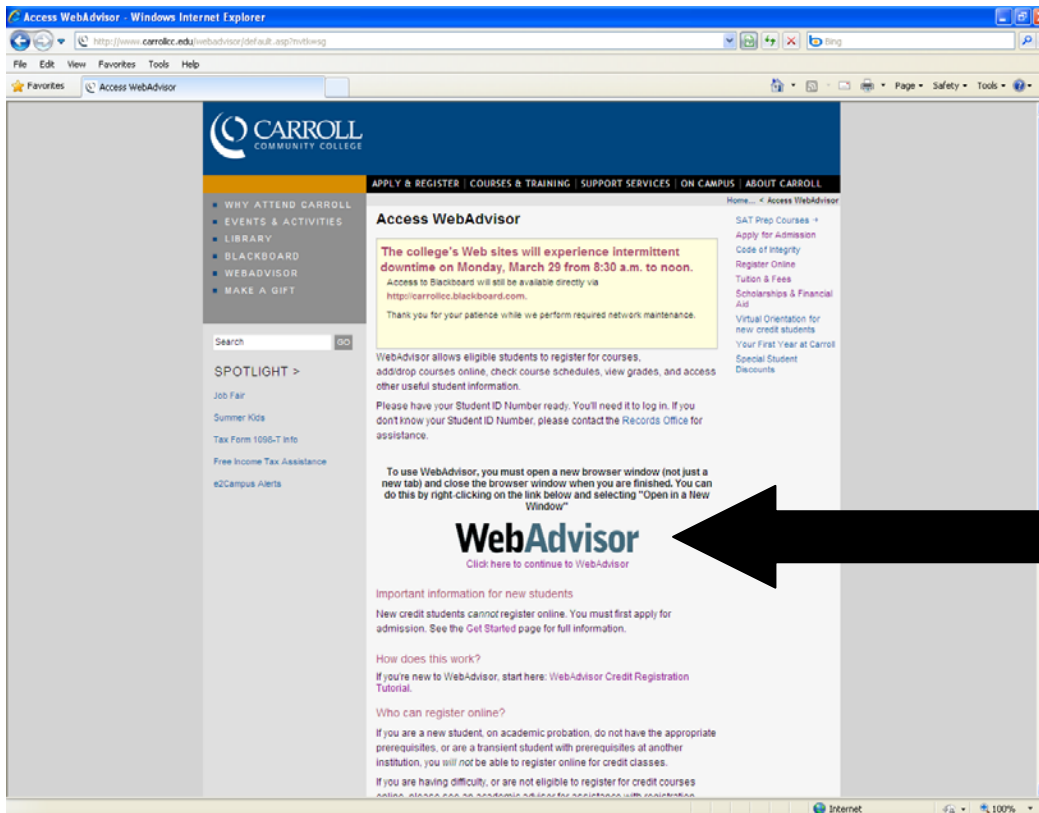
Access WebAdvisor - Windows Internet Explorer

http://www.carrollcc.edu/webadvisor/default.asp?nvtkwsg

Bing

File Edit View Favorites Tools Help

Favorites

Access WebAdvisor

Page ▾ Safety ▾ Tools ▾

CARROLL
COMMUNITY COLLEGE

APPLY & REGISTER | COURSES & TRAINING | SUPPORT SERVICES | ON CAMPUS | ABOUT CARROLL

WHY ATTEND CARROLL
EVENTS & ACTIVITIES
LIBRARY
BLACKBOARD
WEBADVISOR
MAKE A GIFT

Search GO

SPOTLIGHT >

Job Fair
Summer Kids
Tax Form 1098-T Info
Free Income Tax Assistance
e2Campus Alerts

Home... < Access WebAdvisor

Access WebAdvisor

The college's Web sites will experience intermittent downtime on Monday, March 29 from 8:30 a.m. to noon.

Access to Blackboard will still be available directly via http://carrollcc.blackboard.com.

Thank you for your patience while we perform required network maintenance.

WebAdvisor allows eligible students to register for courses, add/drop courses online, check course schedules, view grades, and access other useful student information.

Please have your Student ID Number ready. You'll need it to log in. If you don't know your Student ID Number, please contact the Records Office for assistance.

To use WebAdvisor, you must open a new browser window (not just a new tab) and close the browser window when you are finished. You can do this by right-clicking on the link below and selecting "Open in a New Window"

WebAdvisor
Click here to continue to WebAdvisor

Important information for new students

New credit students cannot register online. You must first apply for admission. See the Get Started page for full information.

How does this work?

If you're new to WebAdvisor, start here: WebAdvisor Credit Registration Tutorial.

Who can register online?

If you are a new student, on academic probation, do not have the appropriate prerequisites, or are a transient student with prerequisites at another institution, you will not be able to register online for credit classes.

If you are having difficulty, or are not eligible to register for credit courses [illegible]

SAT Prep Courses →
Apply for Admission
Code of Integrity
Register Online
Tuition & Fees
Scholarships & Financial Aid
Virtual Orientation for new credit students
Your First Year at Carroll
Special Student Discounts

Internet
100%